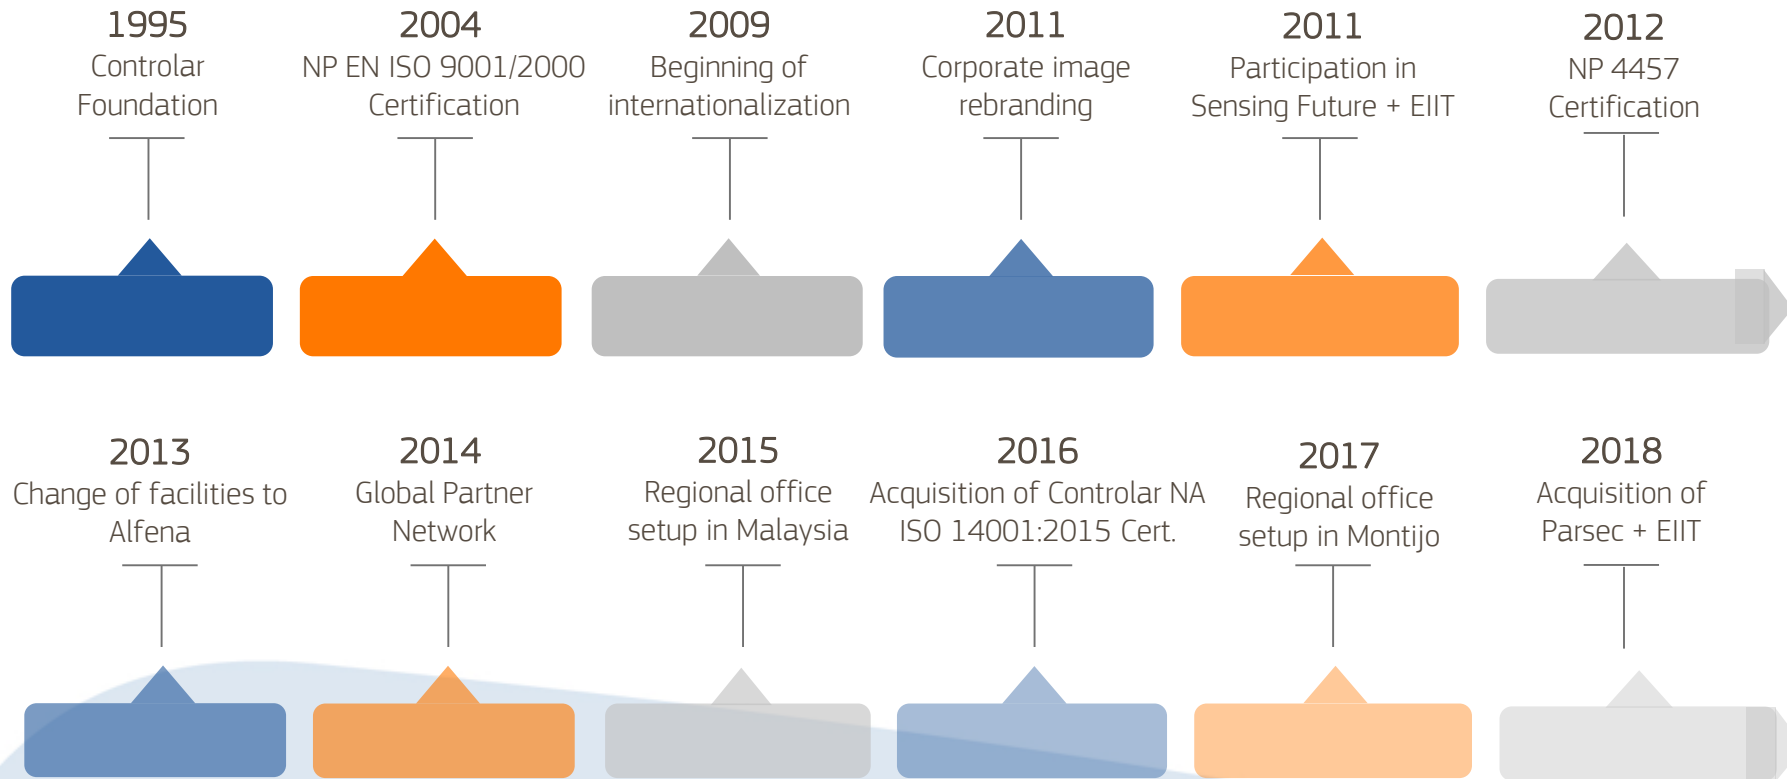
1995
Controlar Foundation

2004
NP EN ISO 9001/2000 Certification

2009
Beginning of internationalization

2011
Corporate image rebranding

2011
Participation in Sensing Future + EIIT

2012
NP 4457 Certification

2013
Change of facilities to Alfena

2014
Global Partner Network

2015
Regional office setup in Malaysia

2016
Acquisition of Controlar NA ISO 14001:2015 Cert.

2017
Regional office setup in Montijo

2018
Acquisition of Parsec + EIIT